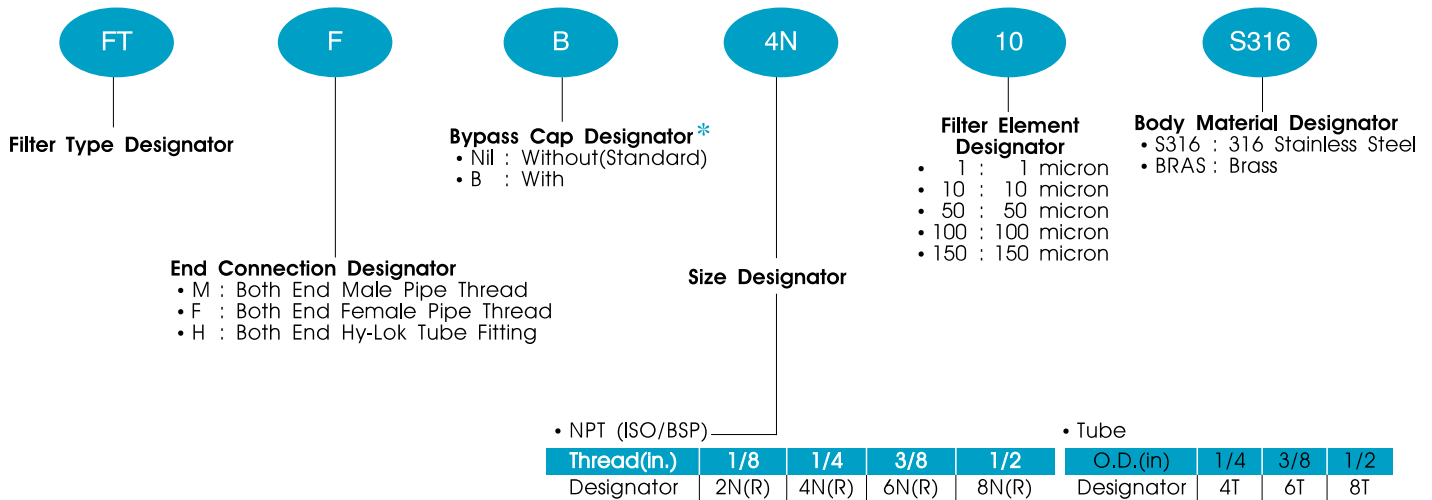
FT F B 4N 10 S316

Filter Type Designator

End Connection Designator
• M : Both End Male Pipe Thread
• F : Both End Female Pipe Thread
• H : Both End Hy-Lok Tube Fitting

Bypass Cap Designator*
• Nil : Without(Standard)
• B : With

Size Designator

Filter Element Designator
• 1 : 1 micron
• 10 : 10 micron
• 50 : 50 micron
• 100 : 100 micron
• 150 : 150 micron

Body Material Designator
• S316 : 316 Stainless Steel
• BRAS : Brass

• NPT (ISO/BSP)

| Thread(in.) | 1/8 | 1/4 | 3/8 | 1/2 |
|---|---|---|---|---|
| Designator | 2N(R) | 4N(R) | 6N(R) | 8N(R) |

• Tube

| O.D.(in) | 1/4 | 3/8 | 1/2 |
|---|---|---|---|
| Designator | 4T | 6T | 8T |